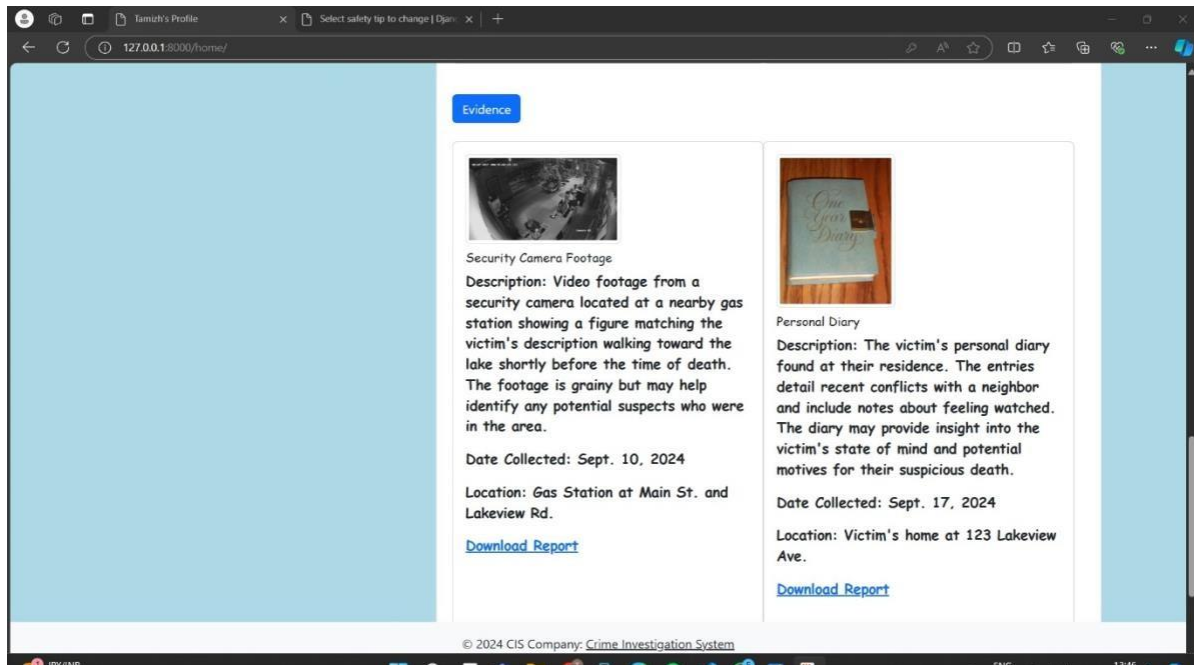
Tamizh's Profile
Select safety tip to change | Djan
127.0.0.1:8000/home/

Evidence

Security Camera Footage

Description: Video footage from a security camera located at a nearby gas station showing a figure matching the victim's description walking toward the lake shortly before the time of death. The footage is grainy but may help identify any potential suspects who were in the area.

Date Collected: Sept. 10, 2024

Location: Gas Station at Main St. and Lakeview Rd.

Download Report

One Year Diary

Personal Diary

Description: The victim's personal diary found at their residence. The entries detail recent conflicts with a neighbor and include notes about feeling watched. The diary may provide insight into the victim's state of mind and potential motives for their suspicious death.

Date Collected: Sept. 17, 2024

Location: Victim's home at 123 Lakeview Ave.

Download Report

© 2024 CIS Company: Crime Investigation System

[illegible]
ENG
13:46